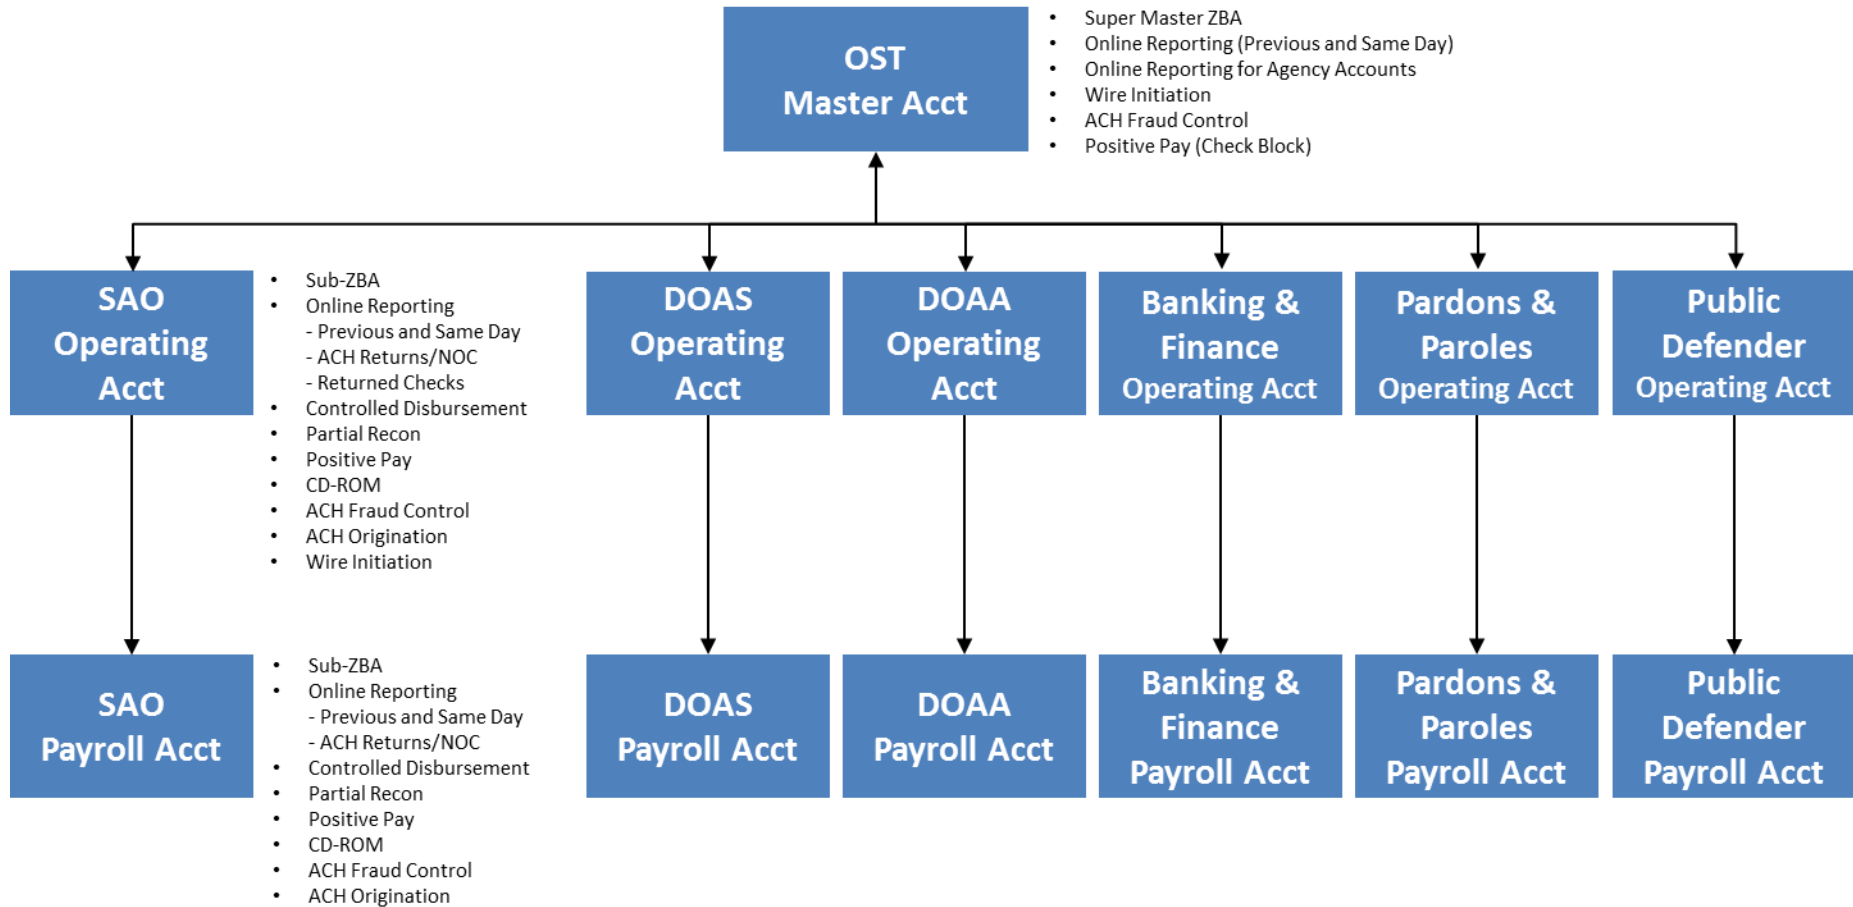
OST
Master Acct

- Super Master ZBA
- Online Reporting (Previous and Same Day)
- Online Reporting for Agency Accounts
- Wire Initiation
- ACH Fraud Control
- Positive Pay (Check Block)

SAO
Operating
Acct

- Sub-ZBA
- Online Reporting
  - Previous and Same Day
  - ACH Returns/NOC
  - Returned Checks
- Controlled Disbursement
- Partial Recon
- Positive Pay
- CD-ROM
- ACH Fraud Control
- ACH Origination
- Wire Initiation

DOAS
Operating
Acct

DOAA
Operating
Acct

Banking &
Finance
Operating Acct

Pardons &
Paroles
Operating Acct

Public
Defender
Operating Acct

SAO
Payroll Acct

- Sub-ZBA
- Online Reporting
  - Previous and Same Day
  - ACH Returns/NOC
- Controlled Disbursement
- Partial Recon
- Positive Pay
- CD-ROM
- ACH Fraud Control
- ACH Origination

DOAS
Payroll Acct

DOAA
Payroll Acct

Banking &
Finance
Payroll Acct

Pardons &
Paroles
Payroll Acct

Public
Defender
Payroll Acct